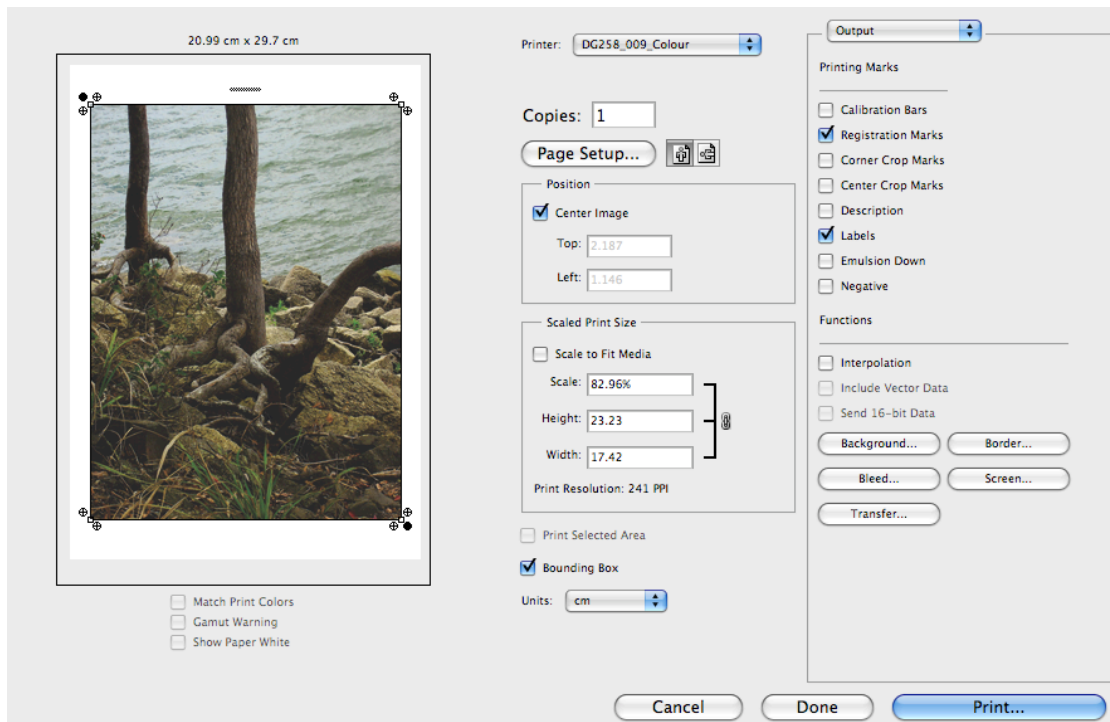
20.99 cm x 29.7 cm

Match Print Colors
Gamut Warning
Show Paper White

Printer: DG258_009_Colour

Copies: 1

Page Setup...

Position
Center Image
Top: 2.187
Left: 1.146

Scaled Print Size
Scale to Fit Media
Scale: 82.96%
Height: 23.23
Width: 17.42
Print Resolution: 241 PPI

Print Selected Area
Bounding Box
Units: cm

Output

Printing Marks
Calibration Bars
Registration Marks
Corner Crop Marks
Center Crop Marks
Description
Labels
Emulsion Down
Negative

Functions
Interpolation
Include Vector Data
Send 16-bit Data
Background...
Border...
Bleed...
Screen...
Transfer...

Cancel
Done
Print...